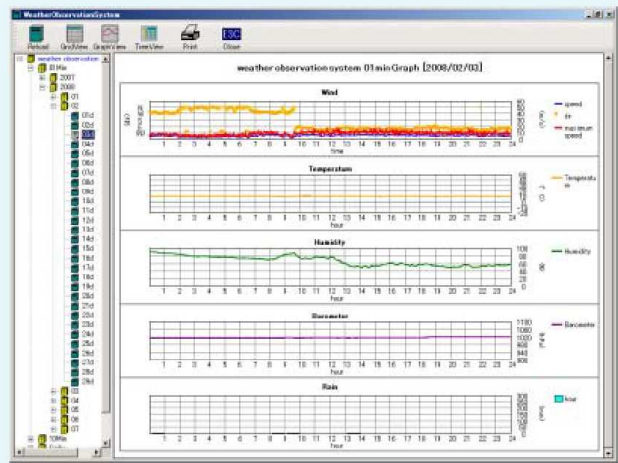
WeatherObservationSystem

Reload GridView GraphView TreeView Print Close

weather observation
01Min
2007
2008
01
02
01d
02d
03d
04d
05d
06d
07d
08d
09d
10d
11d
12d
13d
14d
15d
16d
17d
18d
19d
20d
21d
22d
23d
24d
25d
26d
27d
28d
29d
03
04
05
06
07
10Min

weather observation system 01minGraph [2008/02/03]

Wind
speed
dir
maximum speed
1 2 3 4 5 6 7 8 9 10 11 12 13 14 15 16 17 18 19 20 21 22 23 24
time

Temperature
Temperature
1 2 3 4 5 6 7 8 9 10 11 12 13 14 15 16 17 18 19 20 21 22 23 24
hour

Humidity
Humidity
100
80
60
40
20
0
1 2 3 4 5 6 7 8 9 10 11 12 13 14 15 16 17 18 19 20 21 22 23 24
hour

Barometer
Barometer
1100
1060
1020
980
940
900
1 2 3 4 5 6 7 8 9 10 11 12 13 14 15 16 17 18 19 20 21 22 23 24
hour

Rain
hour
1 2 3 4 5 6 7 8 9 10 11 12 13 14 15 16 17 18 19 20 21 22 23 24
hour